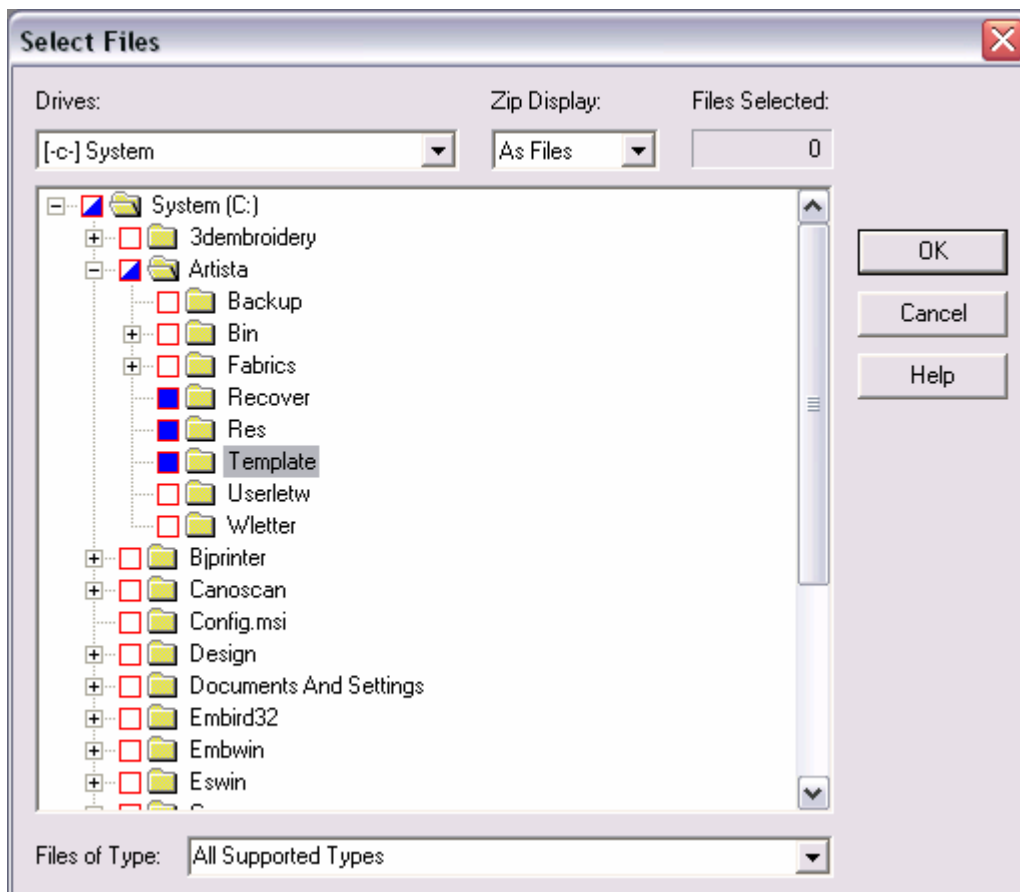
Select Files

Drives:
[-c-] System

Zip Display:
As Files

Files Selected:
0

System (C:)
3dembroidery
Artista
Backup
Bin
Fabrics
Recover
Res
Template
Userletw
Wletter
Bjprinter
Canoscan
Config.msi
Design
Documents And Settings
Embird32
Embwin
Eswin

OK
Cancel
Help

Files of Type:
All Supported Types